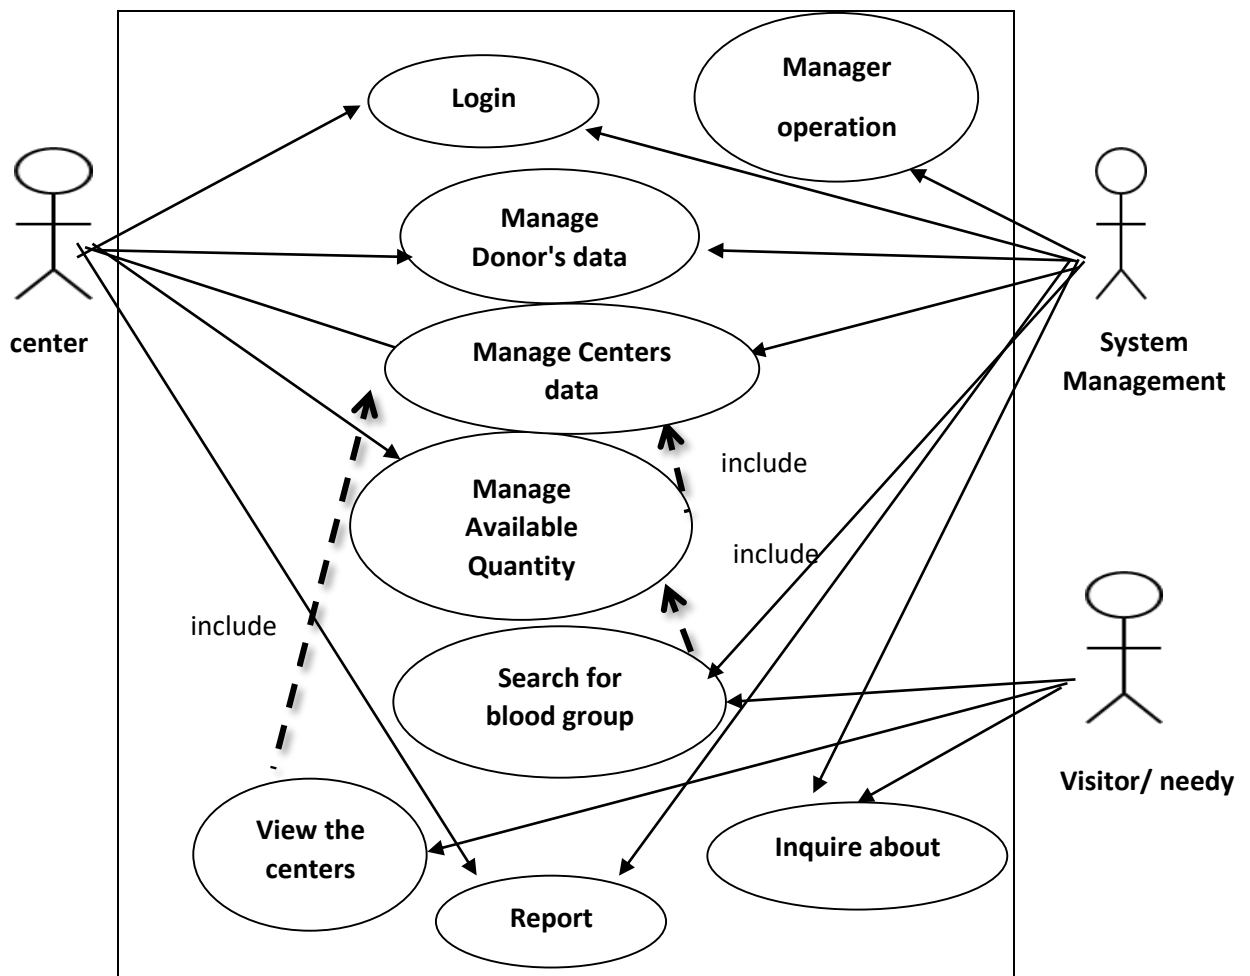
Login

Manager operation

center

Manage Donor's data

System Management

Manage Centers data

include

Manage Available Quantity

include

include

Search for blood group

Visitor/ needy

View the centers

Inquire about

Report